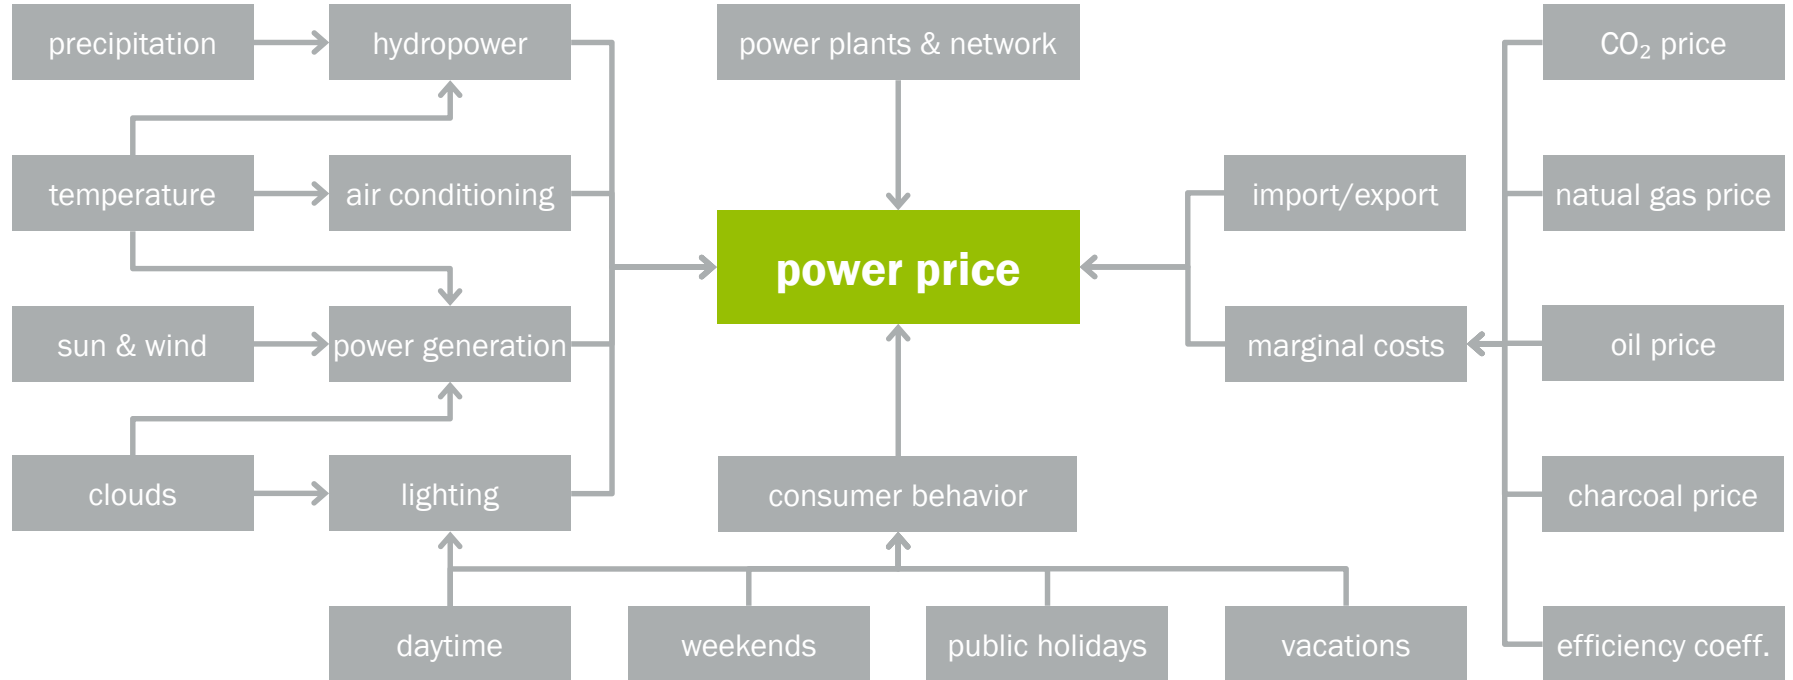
precipitation

hydropower

power plants & network

$CO_2$ price

temperature

air conditioning

import/export

natual gas price

power price

sun & wind

power generation

marginal costs

oil price

clouds

lighting

consumer behavior

charcoal price

daytime

weekends

public holidays

vacations

efficiency coeff.